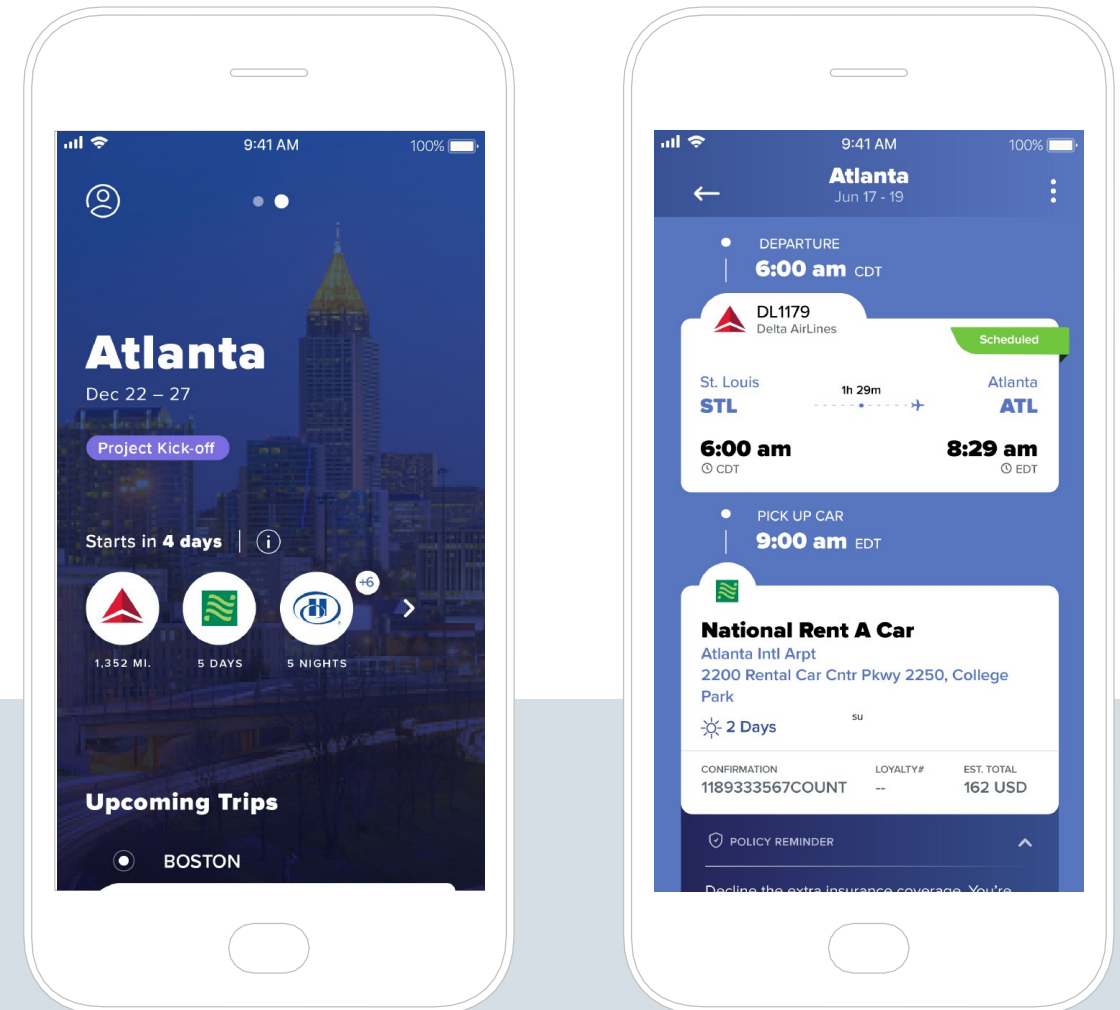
9:41 AM

100%

Atlanta

Dec 22 – 27

Project Kick-off

Starts in **4 days**

+6

1,352 MI.

5 DAYS

5 NIGHTS

Upcoming Trips

BOSTON

9:41 AM

100%

Atlanta

Jun 17 - 19

DEPARTURE

6:00 am CDT

DL1179

Delta AirLines

Scheduled

St. Louis

STL

1h 29m

Atlanta

ATL

6:00 am

CDT

8:29 am

EDT

PICK UP CAR

9:00 am EDT

National Rent A Car

Atlanta Intl Arpt

2200 Rental Car Cntr Pkwy 2250, College Park

2 Days

su

CONFIRMATION

1189333567COUNT

LOYALTY#

--

EST. TOTAL

162 USD

POLICY REMINDER

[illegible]